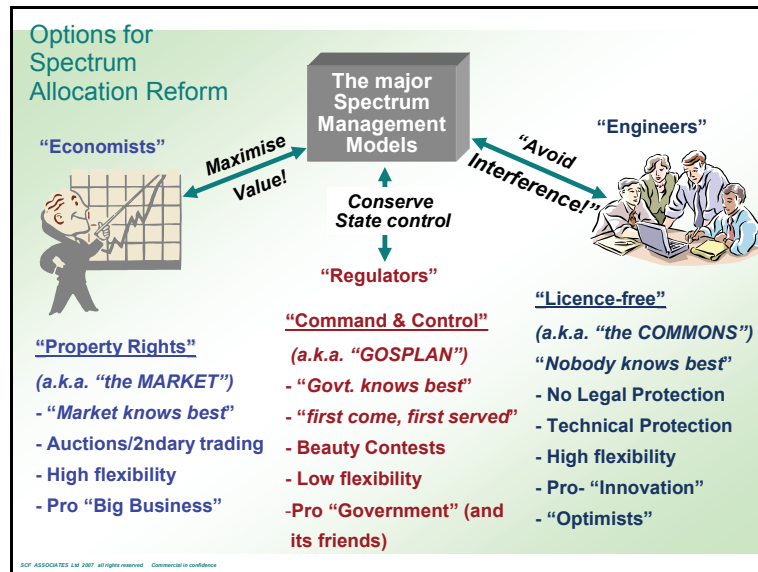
Options for Spectrum Allocation Reform

The major Spectrum Management Models

"Economists"

Maximise Value!

"Avoid Interference!"

"Engineers"

Conserve State control

"Regulators"

"Property Rights"
(a.k.a. "the MARKET")
- "Market knows best"
- Auctions/2ndary trading
- High flexibility
- Pro "Big Business"

"Command & Control"
(a.k.a. "GOSPLAN")
- "Govt. knows best"
- "first come, first served"
- Beauty Contests
- Low flexibility
-Pro "Government" (and its friends)

"Licence-free"
(a.k.a. "the COMMONS")
"Nobody knows best"
- No Legal Protection
- Technical Protection
- High flexibility
- Pro- "Innovation"
- "Optimists"

SCF ASSOCIATES Ltd 2007 all rights reserved Commercial in confidence